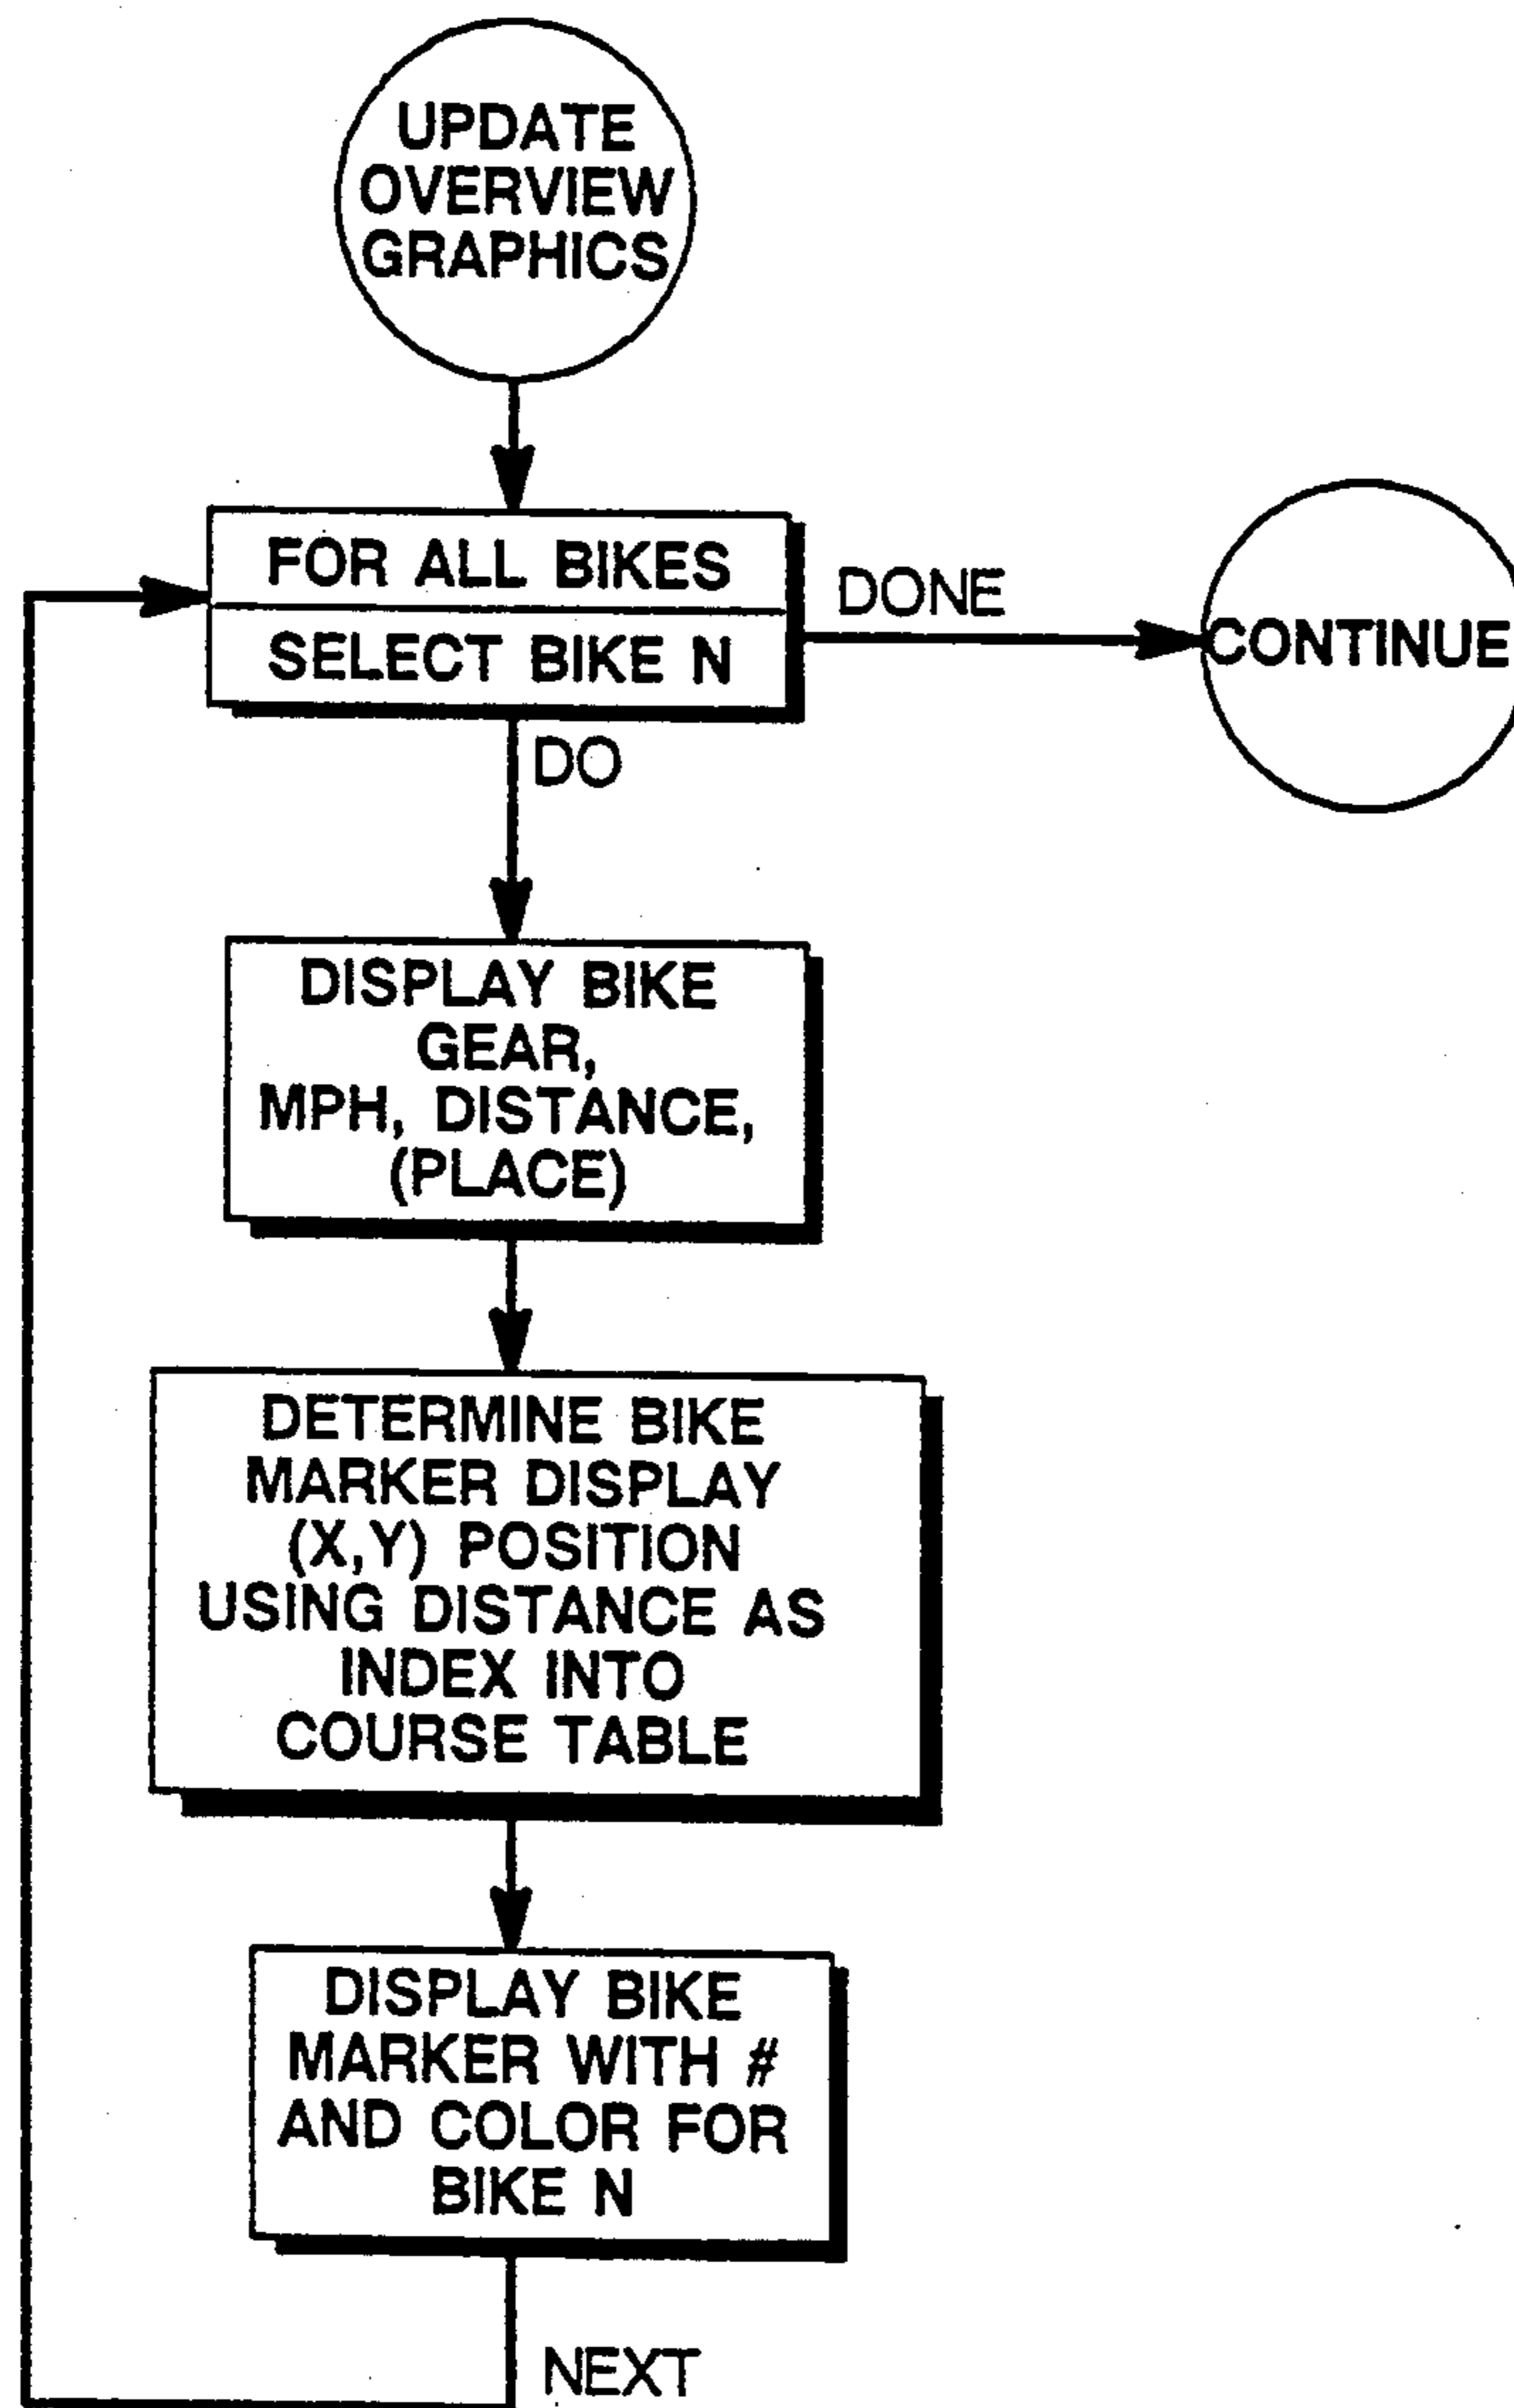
UPDATE OVERVIEW GRAPHICS

FOR ALL BIKES

SELECT BIKE N

DONE

CONTINUE

DO

DISPLAY BIKE GEAR, MPH, DISTANCE, (PLACE)

DETERMINE BIKE MARKER DISPLAY (X,Y) POSITION USING DISTANCE AS INDEX INTO COURSE TABLE

DISPLAY BIKE MARKER WITH # AND COLOR FOR BIKE N

NEXT